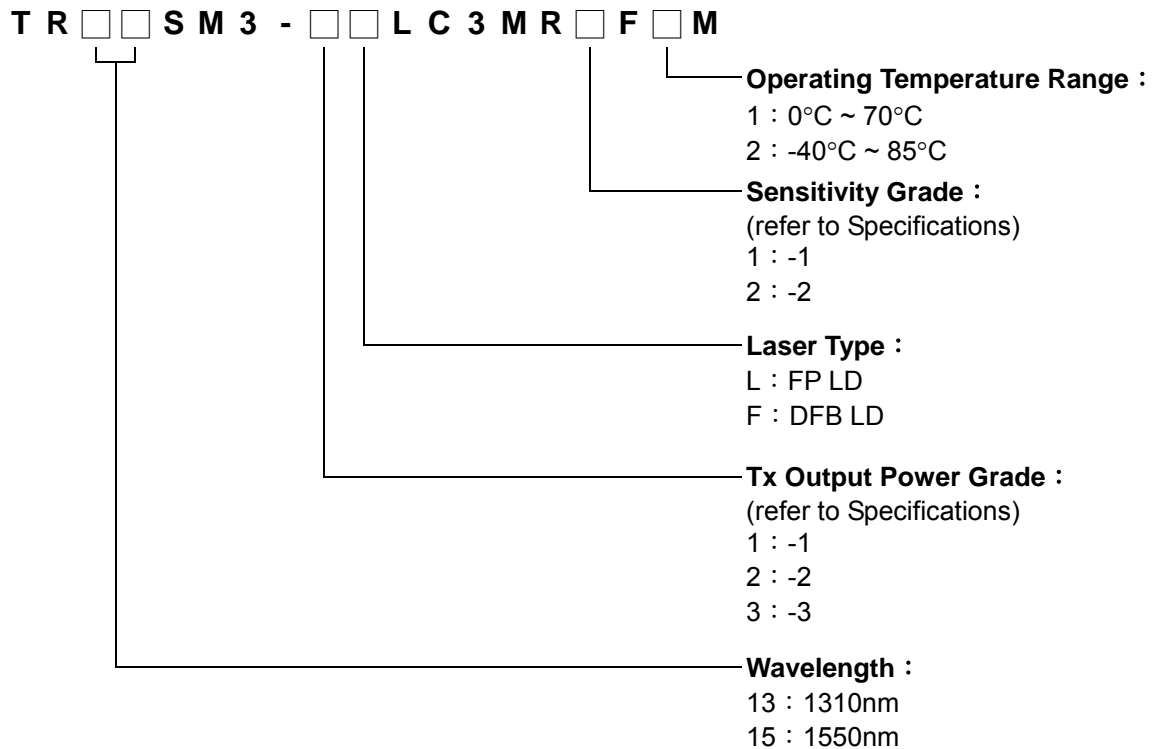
T R □ □ S M 3 - □ □ L C 3 M R □ F □ M

Operating Temperature Range：
1：0°C ~ 70°C
2：-40°C ~ 85°C

Sensitivity Grade：
(refer to Specifications)
1：-1
2：-2

Laser Type：
L：FP LD
F：DFB LD

Tx Output Power Grade：
(refer to Specifications)
1：-1
2：-2
3：-3

Wavelength：
13：1310nm
15：1550nm